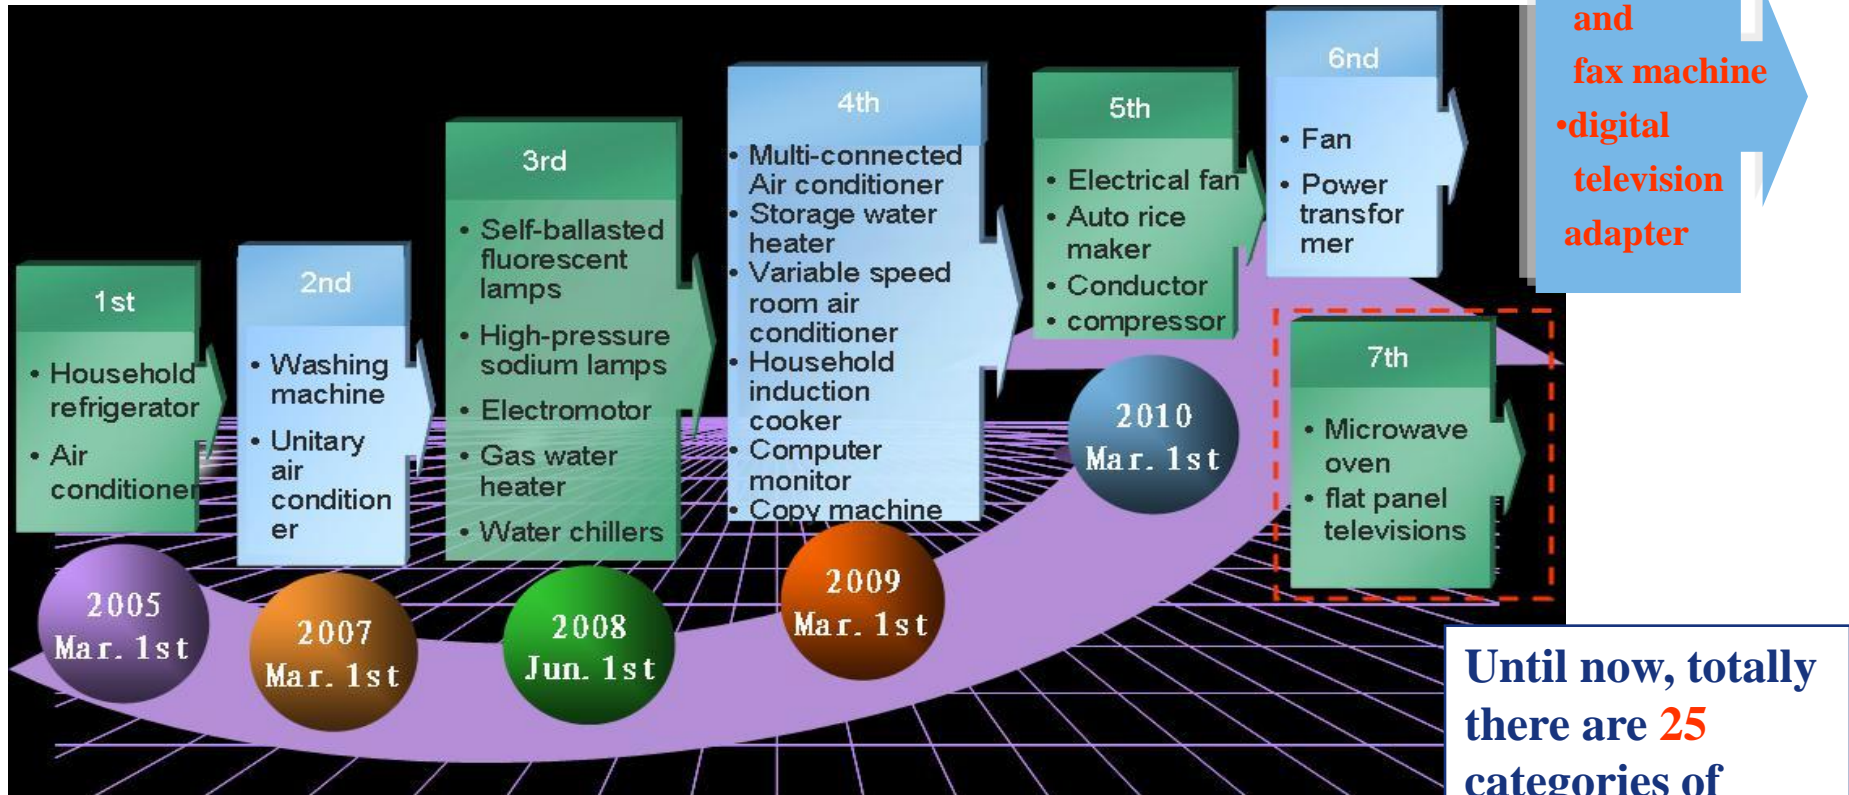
and
fax machine
•digital
television
adapter

1st
• Household refrigerator
• Air conditioner

2005
Mar. 1st

2nd
• Washing machine
• Unitary air conditioner

2007
Mar. 1st

3rd
• Self-ballasted fluorescent lamps
• High-pressure sodium lamps
• Electromotor
• Gas water heater
• Water chillers

2008
Jun. 1st

4th
• Multi-connected Air conditioner
• Storage water heater
• Variable speed room air conditioner
• Household induction cooker
• Computer monitor
• Copy machine

2009
Mar. 1st

5th
• Electrical fan
• Auto rice maker
• Conductor
• compressor

2010
Mar. 1st

6nd
• Fan
• Power transformer

7th
• Microwave oven
• flat panel televisions

Until now, totally there are 25 categories of